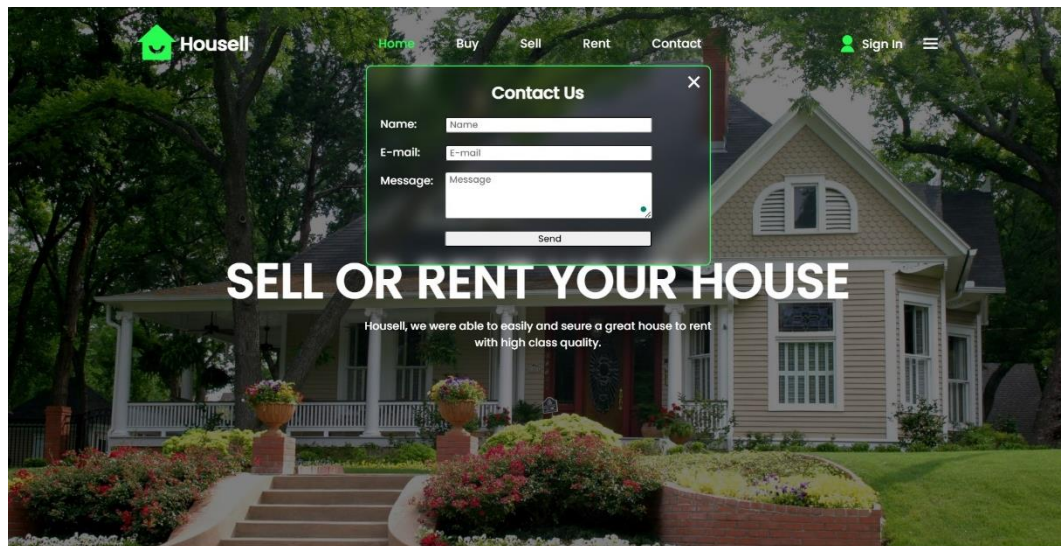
Housell

Home Buy Sell Rent Contact

Sign In

Contact Us

×

Name: Name

E-mail: E-mail

Message: Message

Send

SELL OR RENT YOUR HOUSE

Housell, we were able to easily and seure a great house to rent with high class quality.